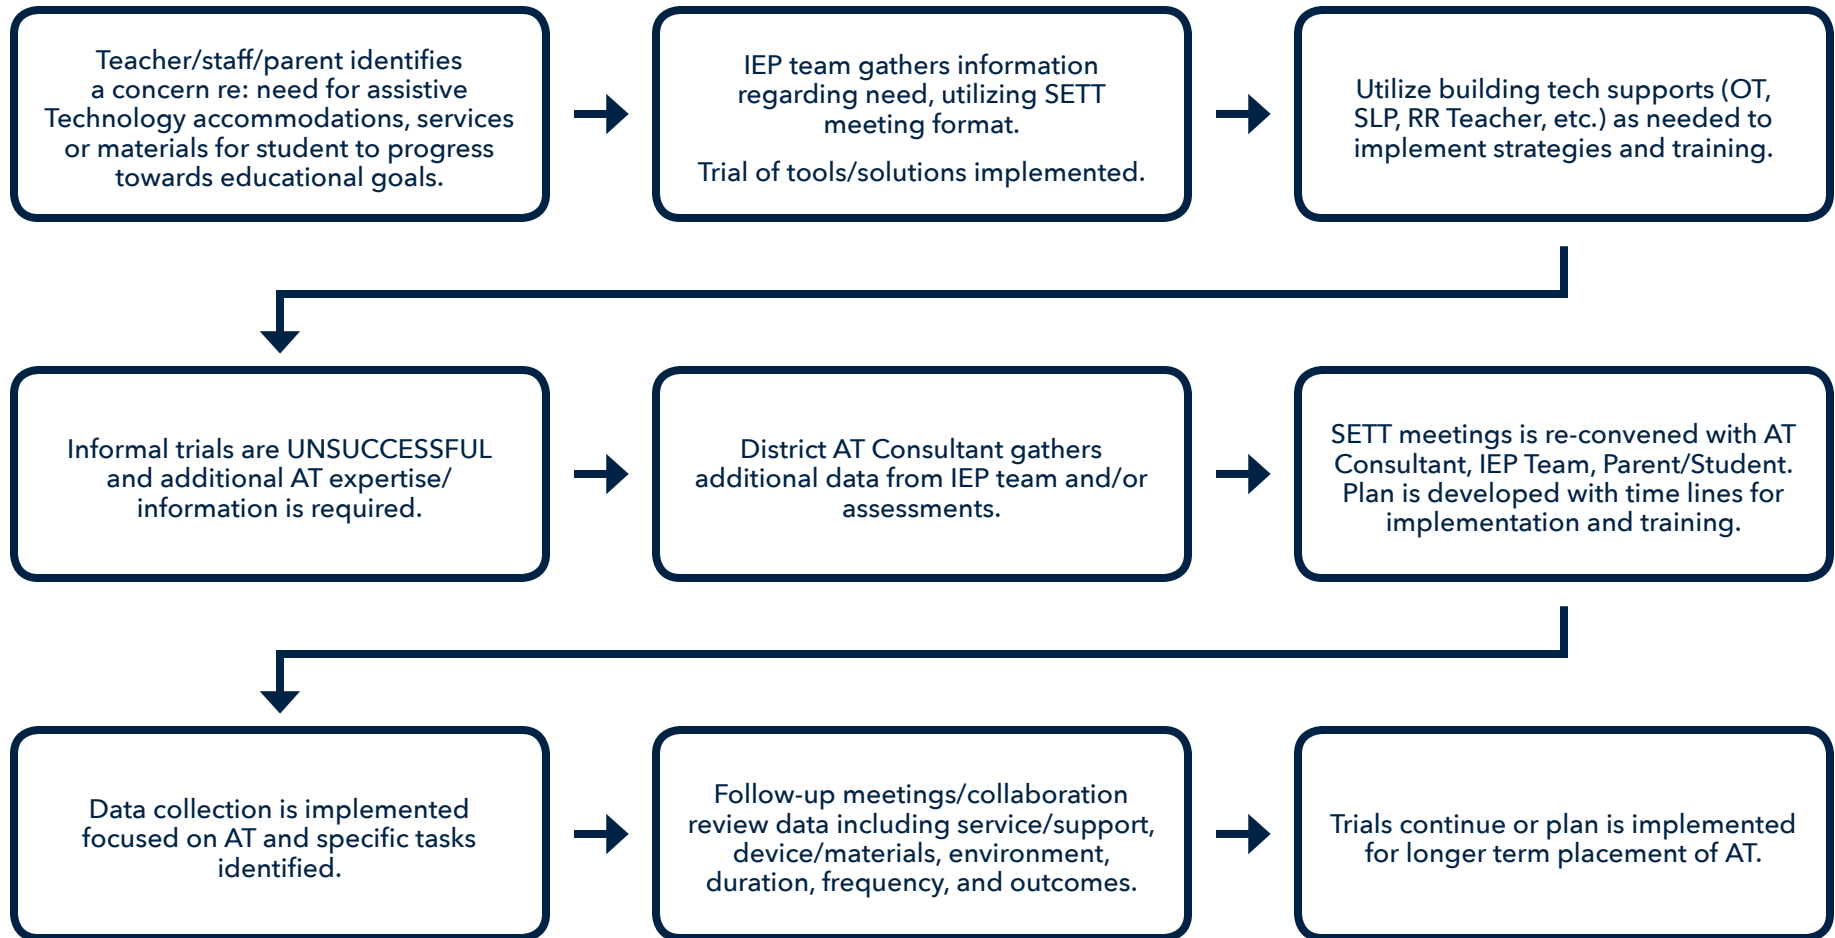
Teacher/staff/parent identifies a concern re: need for assistive Technology accommodations, services or materials for student to progress towards educational goals.

IEP team gathers information regarding need, utilizing SETT meeting format.

Trial of tools/solutions implemented.

Utilize building tech supports (OT, SLP, RR Teacher, etc.) as needed to implement strategies and training.

Informal trials are UNSUCCESSFUL and additional AT expertise/ information is required.

District AT Consultant gathers additional data from IEP team and/or assessments.

SETT meetings is re-convened with AT Consultant, IEP Team, Parent/Student. Plan is developed with time lines for implementation and training.

Data collection is implemented focused on AT and specific tasks identified.

Follow-up meetings/collaboration review data including service/support, device/materials, environment, duration, frequency, and outcomes.

Trials continue or plan is implemented for longer term placement of AT.